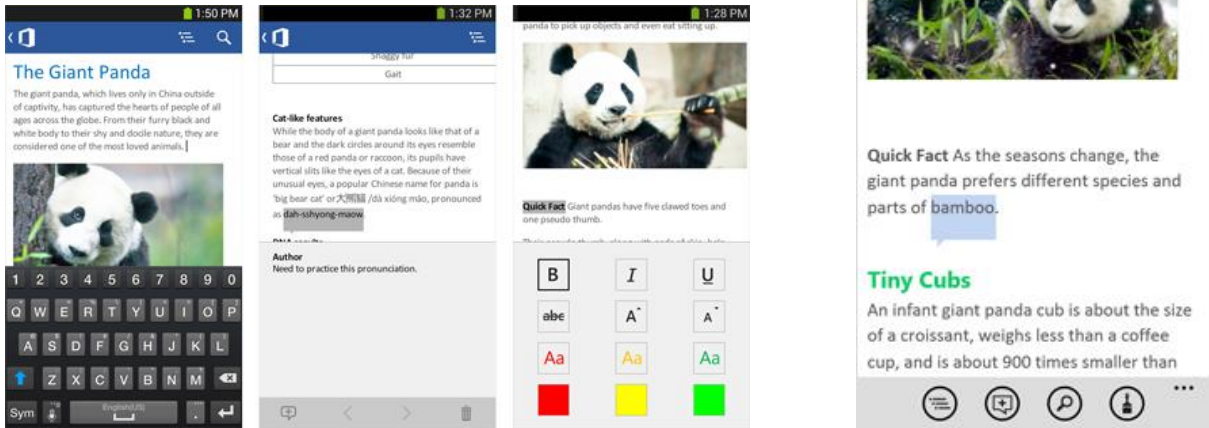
1:50 PM

The Giant Panda

The giant panda, which lives only in China outside of captivity, has captured the hearts of people of all ages across the globe. From their furry black and white body to their shy and docile nature, they are considered one of the most loved animals.

1 2 3 4 5 6 7 8 9 0
Q W E R T Y U I O P
A S D F G H J K L
Z X C V B N M
Sym English(US)

1:32 PM

Shaggy fur
Gait

Cat-like features
While the body of a giant panda looks like that of a bear and the dark circles around its eyes resemble those of a red panda or raccoon, its pupils have vertical slits like the eyes of a cat. Because of their unusual eyes, a popular Chinese name for panda is 'big bear cat' or 大熊猫 /dà xióng māo, pronounced as dah-sshyong-maow.

DNA results

Author
Need to practice this pronunciation.

1:28 PM

panda to pick up objects and even eat sitting up.

Quick Fact Giant pandas have five clawed toes and one pseudo thumb.

B I U
abc A A
Aa Aa Aa

Quick Fact As the seasons change, the giant panda prefers different species and parts of bamboo.

Tiny Cubs
An infant giant panda cub is about the size of a croissant, weighs less than a coffee cup, and is about 900 times smaller than

...